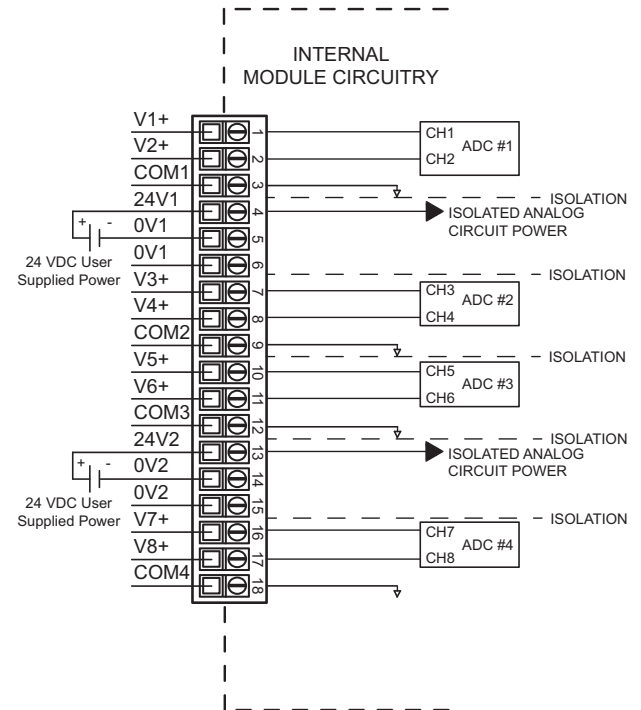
INTERNAL
MODULE CIRCUITRY

V1+
V2+
COM1
24V1
0V1
0V1
V3+
V4+
COM2
V5+
V6+
COM3
24V2
0V2
0V2
V7+
V8+
COM4

+ -
24 VDC User Supplied Power

+ -
24 VDC User Supplied Power

1
2
3
4
5
6
7
8
9
10
11
12
13
14
15
16
17
18

CH1
CH2
ADC #1

ISOLATION
ISOLATED ANALOG CIRCUIT POWER

ISOLATION

CH3
CH4
ADC #2

ISOLATION

CH5
CH6
ADC #3

ISOLATION
ISOLATED ANALOG CIRCUIT POWER

ISOLATION

CH7
CH8
ADC #4